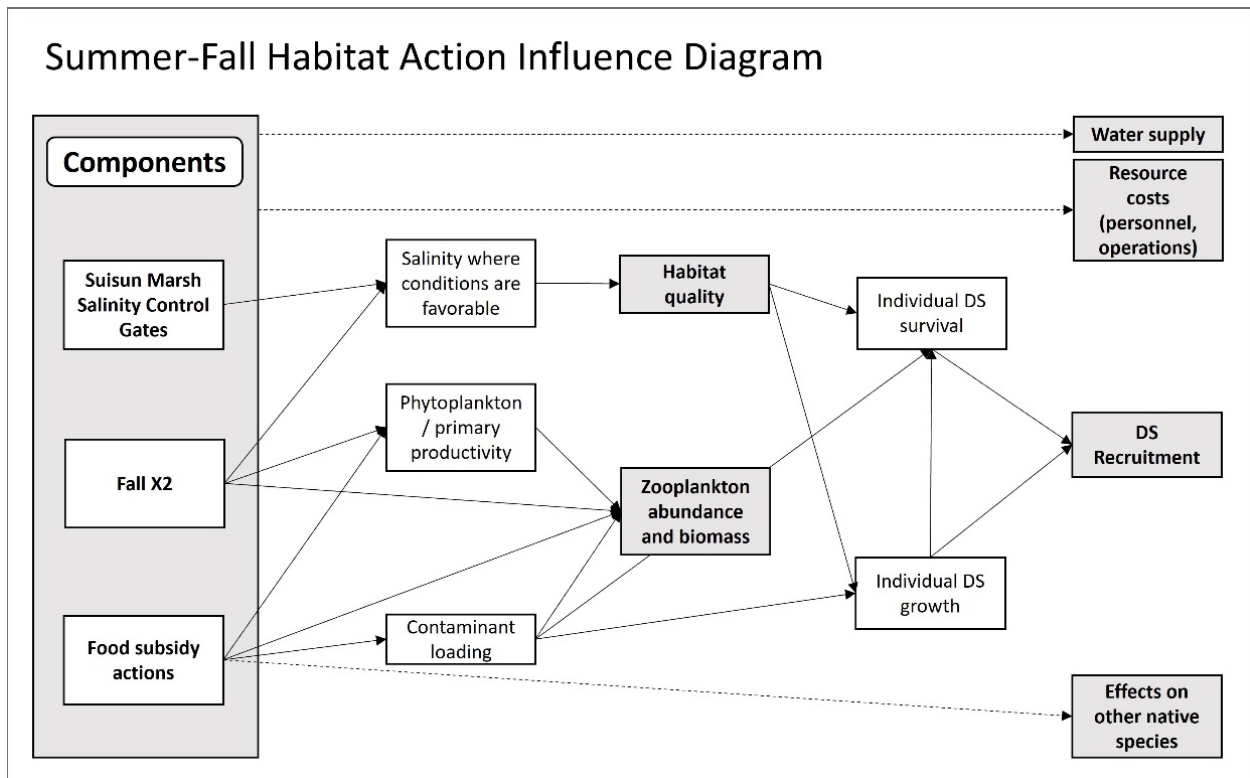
Summer-Fall Habitat Action Influence Diagram

Components

Suisun Marsh Salinity Control Gates

Fall X2

Food subsidy actions

Salinity where conditions are favorable

Phytoplankton / primary productivity

Contaminant loading

Habitat quality

Zooplankton abundance and biomass

Individual DS survival

Individual DS growth

Water supply

Resource costs (personnel, operations)

DS Recruitment

Effects on other native species